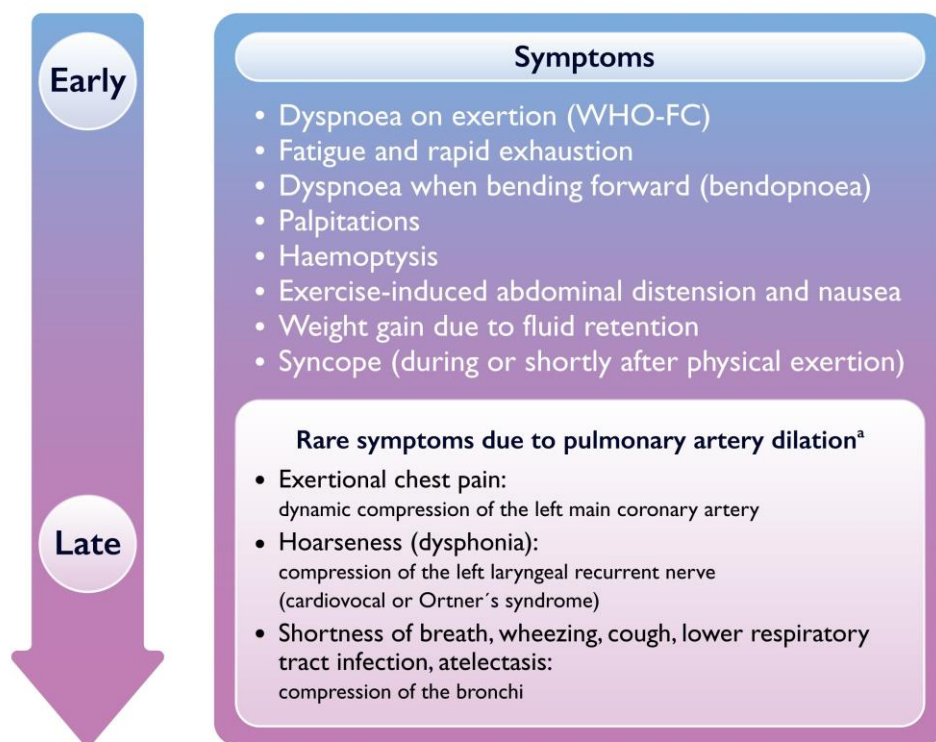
Early

Late

Symptoms

• Dyspnoea on exertion (WHO-FC)
• Fatigue and rapid exhaustion
• Dyspnoea when bending forward (bendopnoea)
• Palpitations
• Haemoptysis
• Exercise-induced abdominal distension and nausea
• Weight gain due to fluid retention
• Syncope (during or shortly after physical exertion)

Rare symptoms due to pulmonary artery dilation$^a$

• Exertional chest pain:
dynamic compression of the left main coronary artery
• Hoarseness (dysphonia):
compression of the left laryngeal recurrent nerve (cardiovocal or Ortner´s syndrome)
• Shortness of breath, wheezing, cough, lower respiratory tract infection, atelectasis:
compression of the bronchi